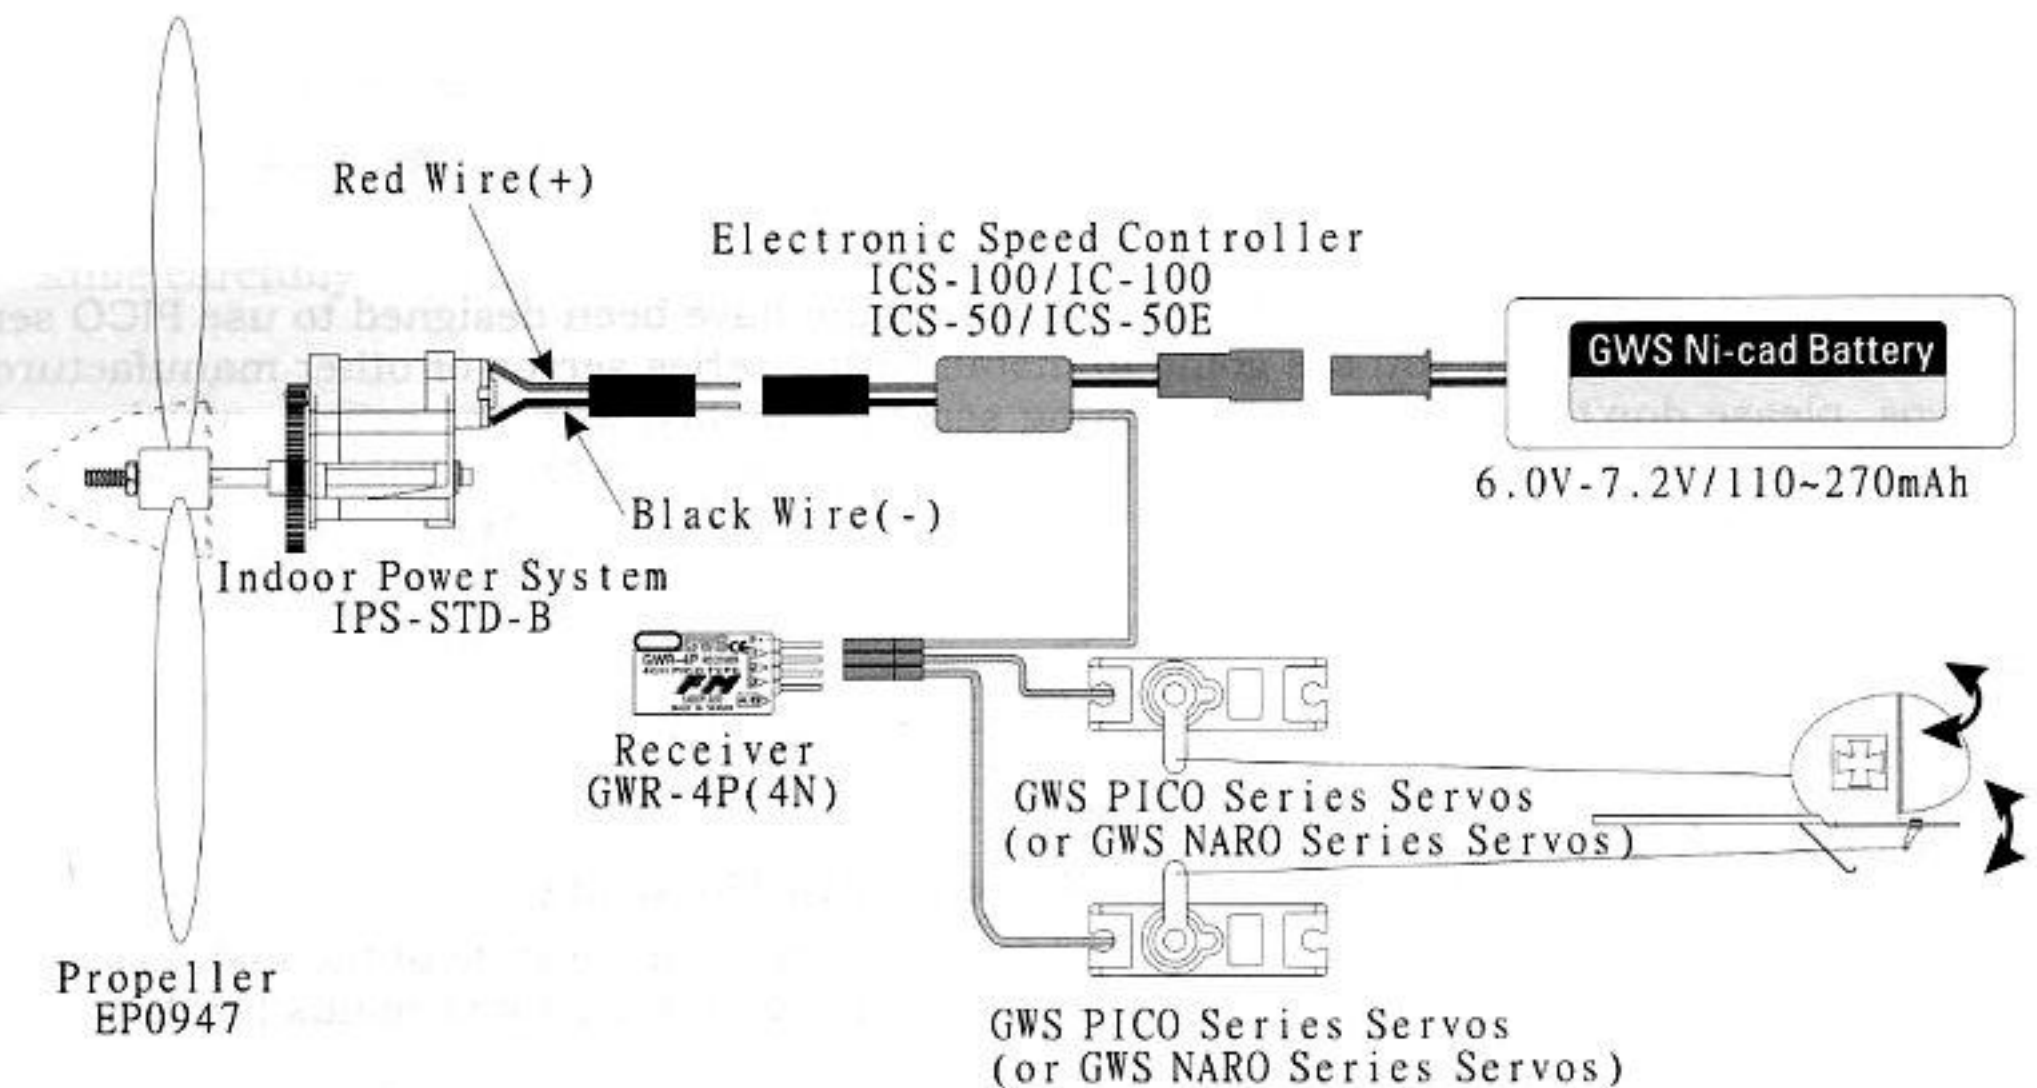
Red Wire(+)

Electronic Speed Controller
ICS-100/IC-100
ICS-50/ICS-50E

GWS Ni-cad Battery

6.0V-7.2V/110~270mAh

Black Wire(-)

Indoor Power System
IPS-STD-B

GWR-4P

Receiver
GWR-4P(4N)

GWS PICO Series Servos
(or GWS NARO Series Servos)

Propeller
EP0947

GWS PICO Series Servos
(or GWS NARO Series Servos)